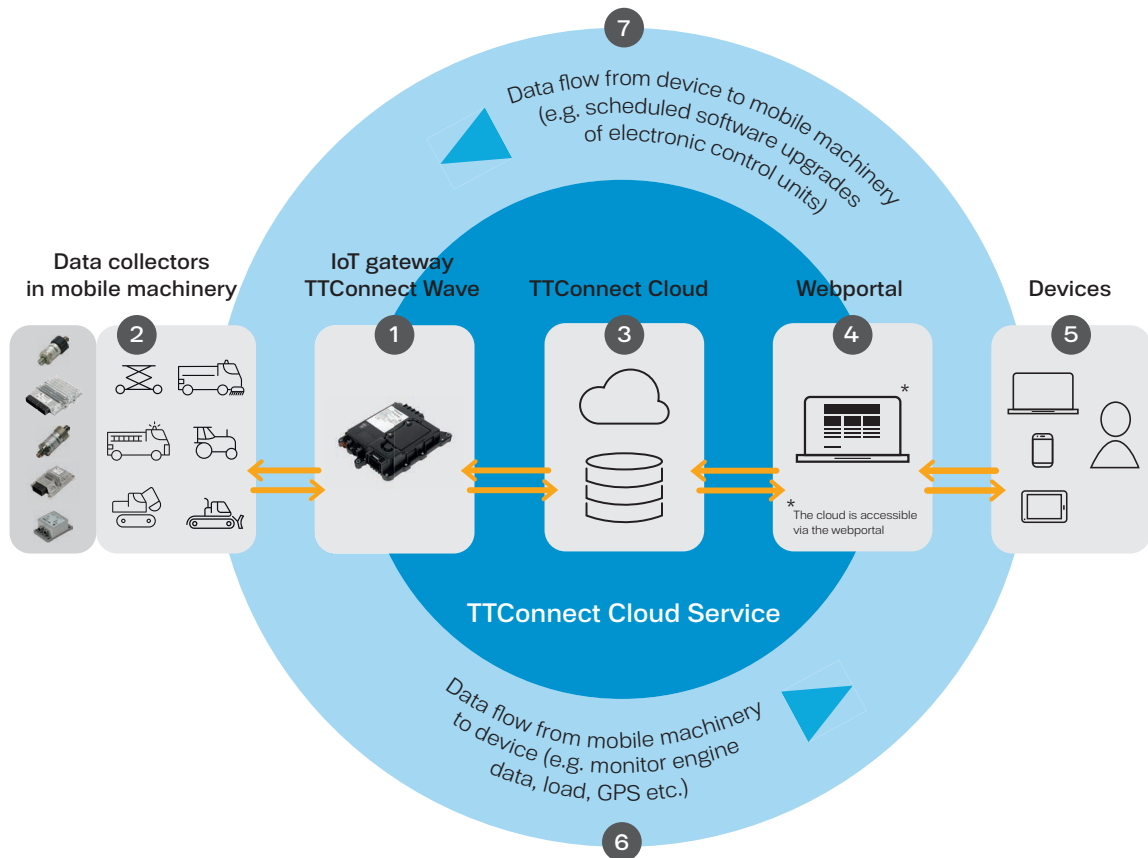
7

Data flow from device to mobile machinery (e.g. scheduled software upgrades of electronic control units)

Data collectors in mobile machinery

2

IoT gateway TTConnect Wave

1

TTConnect Cloud

3

Webportal

4

*

* The cloud is accessible via the webportal

Devices

5

TTConnect Cloud Service

Data flow from mobile machinery to device (e.g. monitor engine data, load, GPS etc.)

6